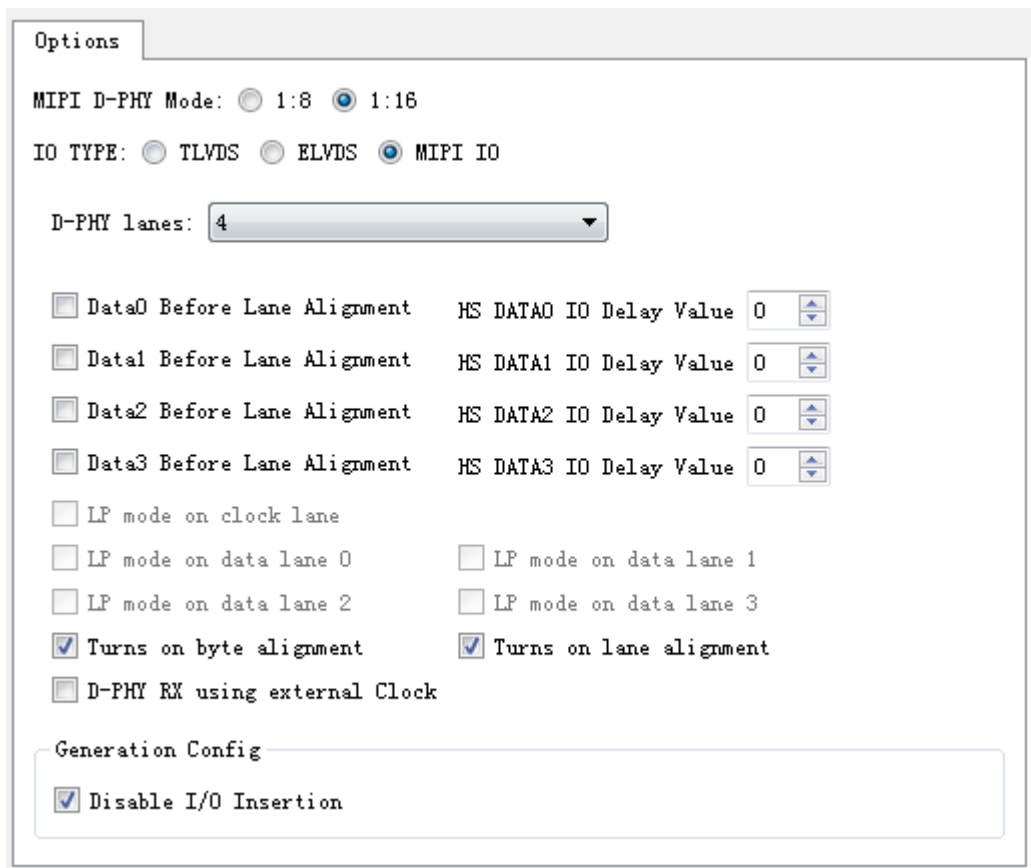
Options

MIPI D-PHY Mode: 1:8 1:16

IO TYPE: TLVDS ELVDS MIPI IO

D-PHY lanes: 4

Data0 Before Lane Alignment HS DATA0 IO Delay Value 0

Data1 Before Lane Alignment HS DATA1 IO Delay Value 0

Data2 Before Lane Alignment HS DATA2 IO Delay Value 0

Data3 Before Lane Alignment HS DATA3 IO Delay Value 0

LP mode on clock lane

LP mode on data lane 0 LP mode on data lane 1

LP mode on data lane 2 LP mode on data lane 3

Turns on byte alignment Turns on lane alignment

D-PHY RX using external Clock

Generation Config

Disable I/O Insertion